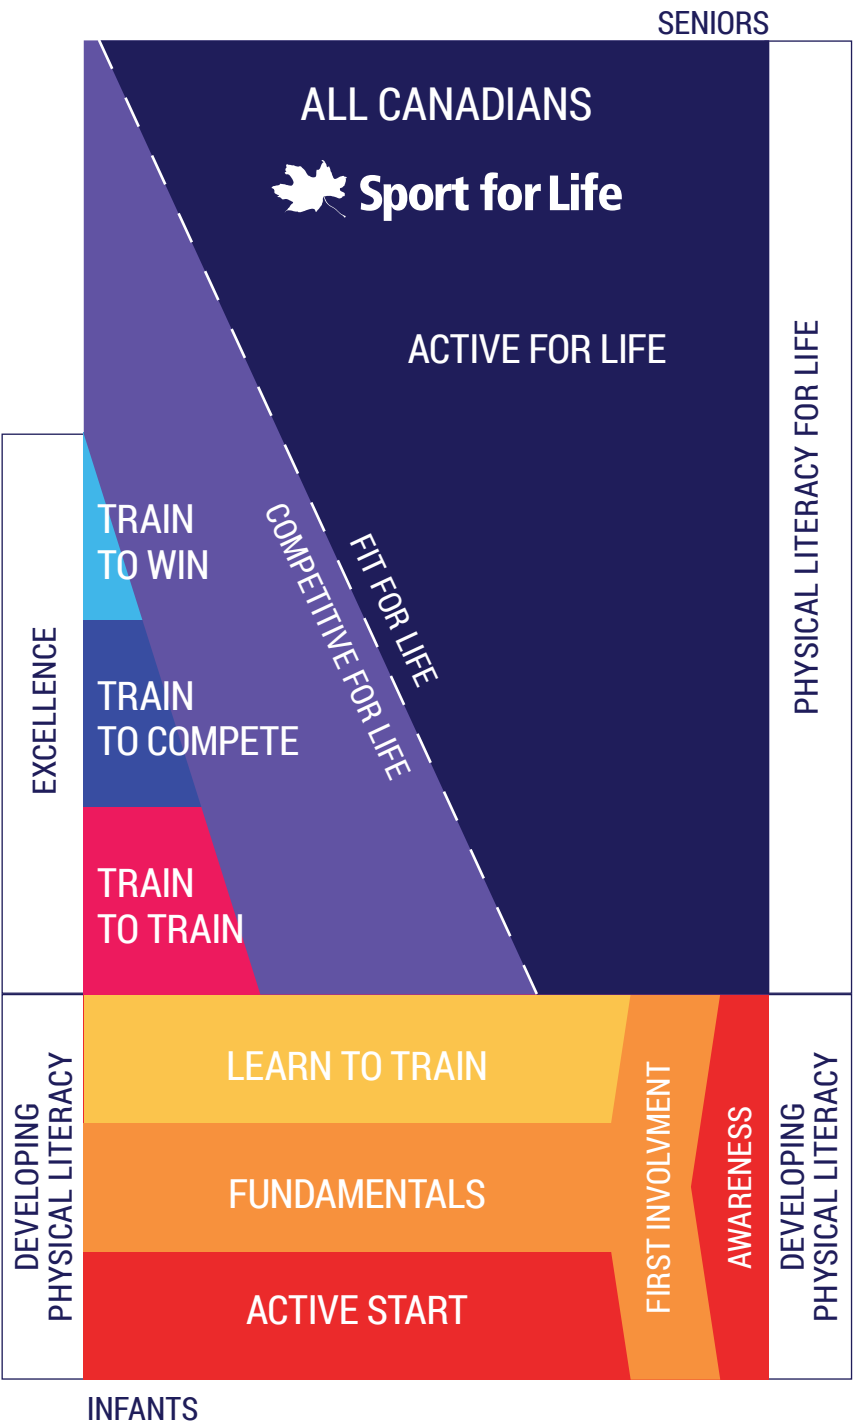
SENIORS

ALL CANADIANS

Sport for Life

ACTIVE FOR LIFE

PHYSICAL LITERACY FOR LIFE

FIT FOR LIFE

COMPETITIVE FOR LIFE

EXCELLENCE

TRAIN TO WIN

TRAIN TO COMPETE

TRAIN TO TRAIN

DEVELOPING PHYSICAL LITERACY

LEARN TO TRAIN

FUNDAMENTALS

ACTIVE START

FIRST INVOLVMENT

AWARENESS

DEVELOPING PHYSICAL LITERACY

INFANTS